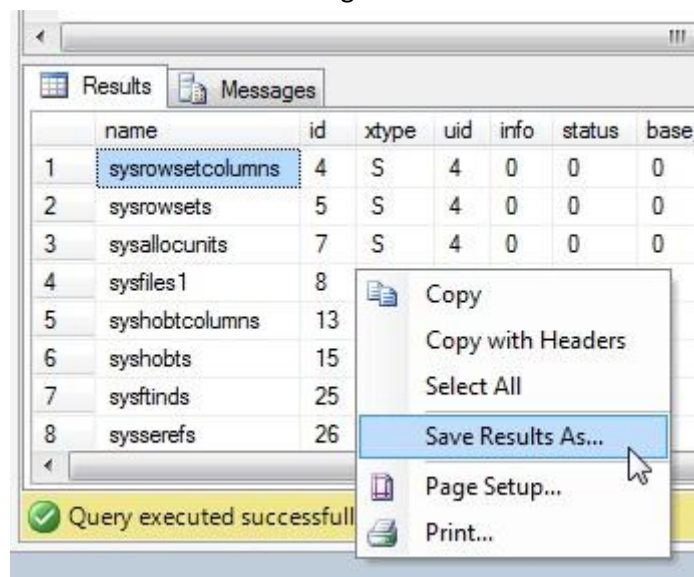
Results | Messages

| | name | id | xtype | uid | info | status | base |
|---|---|---|---|---|---|---|---|
| 1 | sysrowsetcolumns | 4 | S | 4 | 0 | 0 | 0 |
| 2 | sysrowsets | 5 | S | 4 | 0 | 0 | 0 |
| 3 | sysallocunits | 7 | S | 4 | 0 | 0 | 0 |
| 4 | sysfiles1 | 8 | | | | | |
| 5 | syshobtcolumns | 13 | | | | | |
| 6 | syshobts | 15 | | | | | |
| 7 | sysftinds | 25 | | | | | |
| 8 | sysserefs | 26 | | | | | |

Copy
Copy with Headers
Select All
Save Results As...
Page Setup...
Print...

Query executed successfull